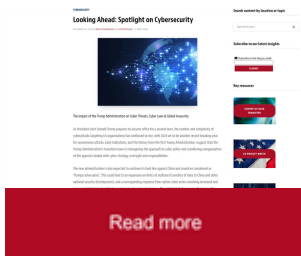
CYBERSECURITY

Looking Ahead: Spotlight on Cybersecurity

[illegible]

The Impact of the Trump Administration on Cyber Threats, Cyber Law & Global Insecurity

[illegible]

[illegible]

Search content by location or topic

Subscribe to our latest insights

SUBMIT

Key resources

Read more